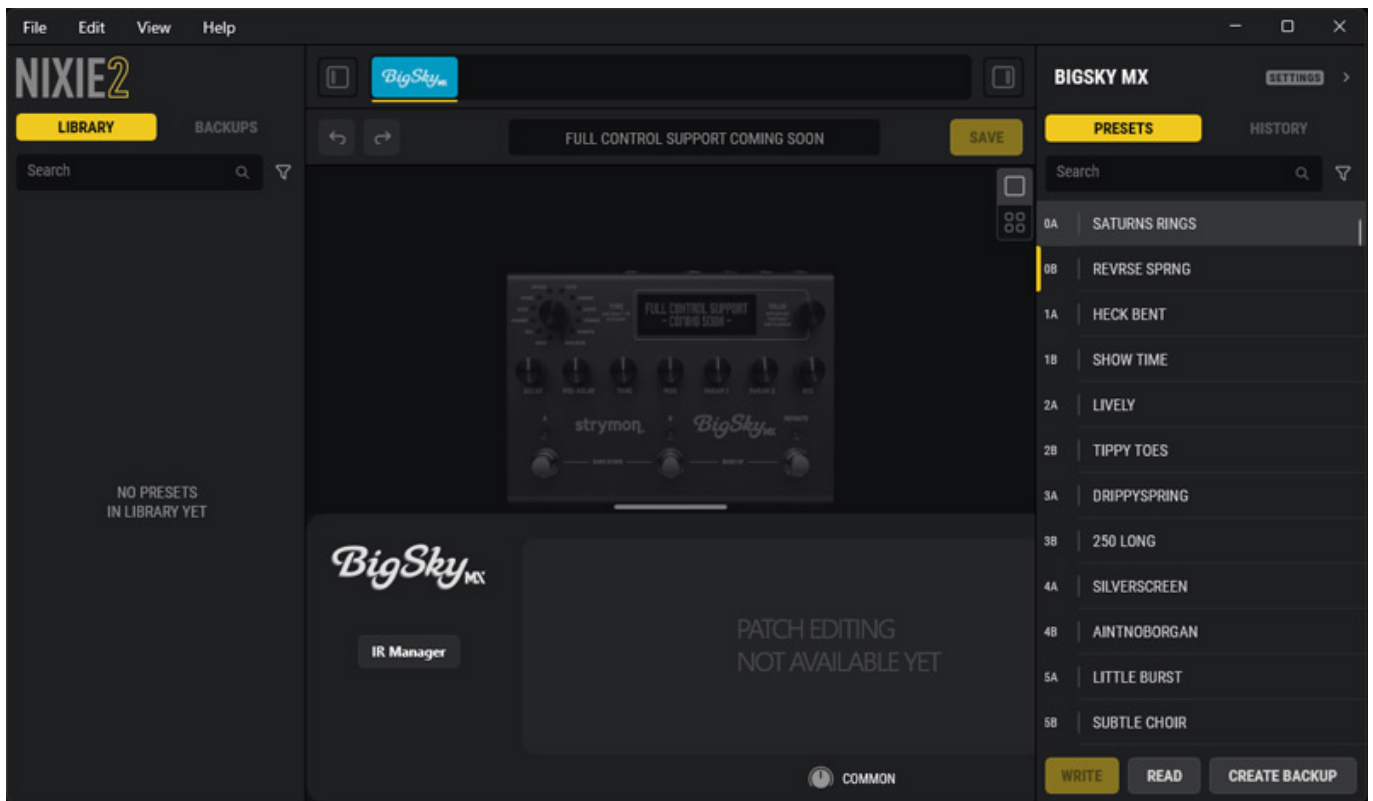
File Edit View Help

NIXIE2

LIBRARY BACKUPS

Search

NO PRESETS
IN LIBRARY YET

BigSky MX

FULL CONTROL SUPPORT COMING SOON

SAVE

FULL CONTROL SUPPORT
- COMING SOON -

strymon BigSky MX

BigSky MX

IR Manager

PATCH EDITING
NOT AVAILABLE YET

COMMON

BIGSKY MX SETTINGS

PRESETS HISTORY

Search

| | |
|---|---|
| 0A | SATURNS RINGS |
| 0B | REVRSE SPRNG |
| 1A | HECK BENT |
| 1B | SHOW TIME |
| 2A | LIVELY |
| 2B | TIPPY TOES |
| 3A | DRIPPYSPRING |
| 3B | 250 LONG |
| 4A | SILVERSCREEN |
| 4B | AINTNOBORGAN |
| 5A | LITTLE BURST |
| 5B | SUBTLE CHOIR |

WRITE READ CREATE BACKUP